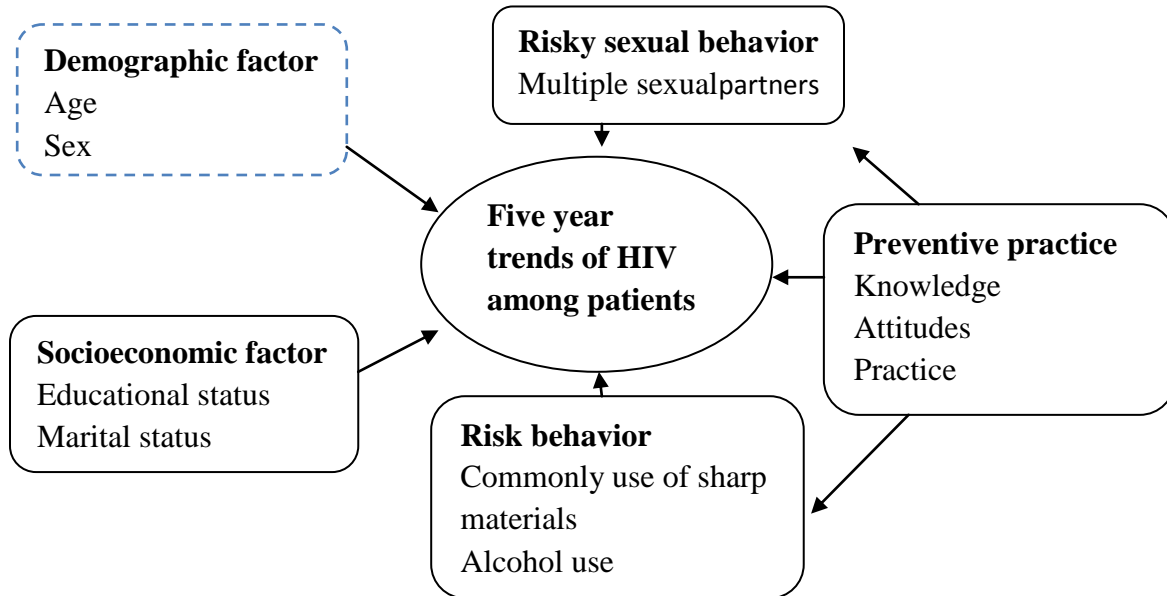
**Demographic factor**
Age
Sex

**Risky sexual behavior**
Multiple sexualpartners

**Five year trends of HIV among patients**

**Preventive practice**
Knowledge
Attitudes
Practice

**Socioeconomic factor**
Educational status
Marital status

**Risk behavior**
Commonly use of sharp materials
Alcohol use